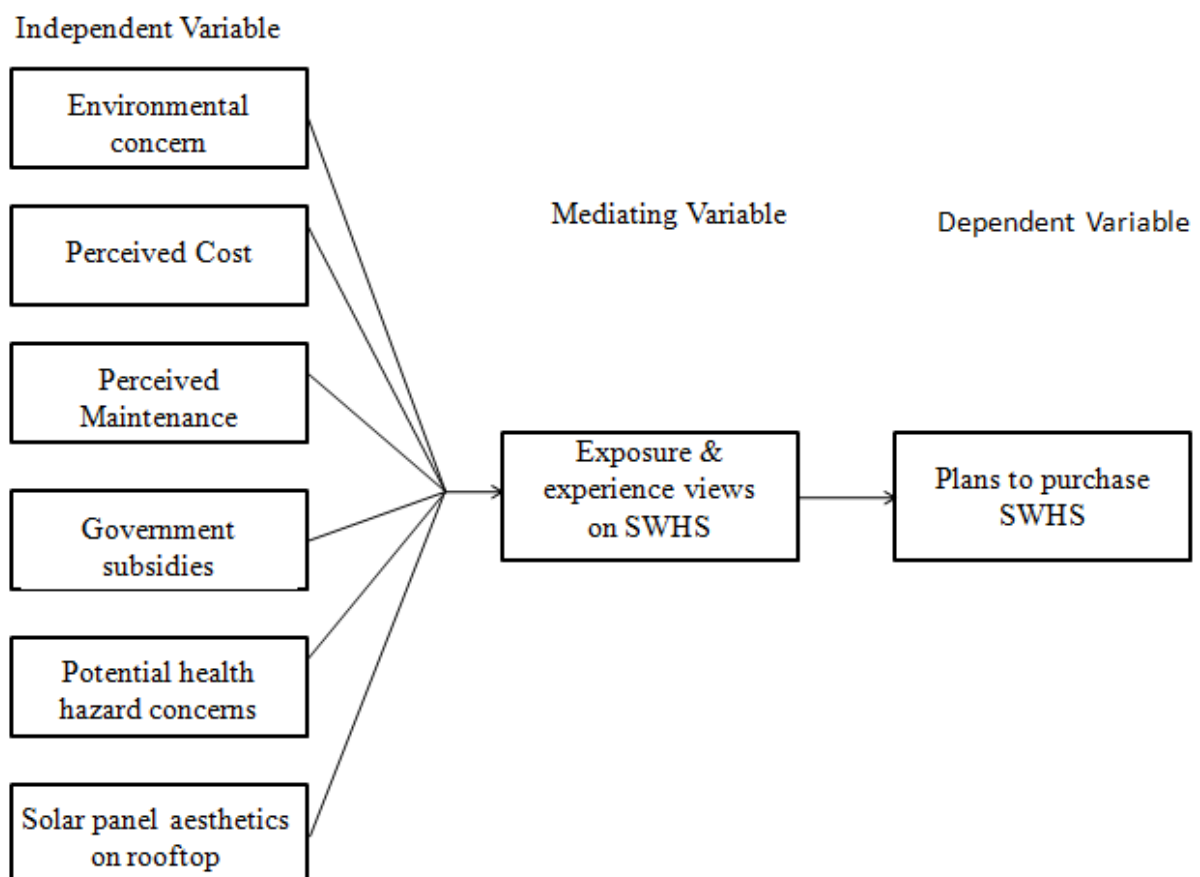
Independent Variable

Environmental concern

Perceived Cost

Perceived Maintenance

Government subsidies

Potential health hazard concerns

Solar panel aesthetics on rooftop

Mediating Variable

Exposure & experience views on SWHS

Dependent Variable

Plans to purchase SWHS